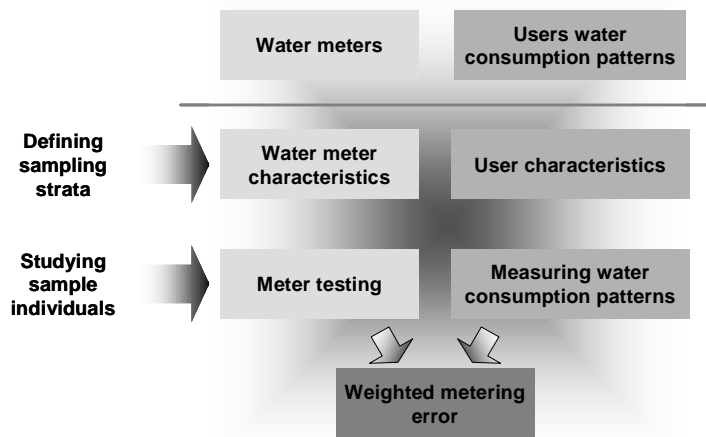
Water meters

Users water consumption patterns

Defining sampling strata

Water meter characteristics

User characteristics

Studying sample individuals

Meter testing

Measuring water consumption patterns

Weighted metering error